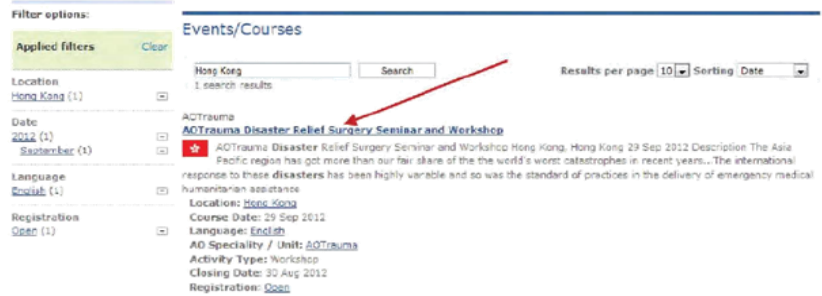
Filter options:

Applied filters Clear

Location
Hong Kong (1)

Date
2012 (1)
September (1)

Language
English (1)

Registration
Open (1)

Events/Courses

Hong Kong Search
1 search results

Results per page 10 Sorting Date

AOTrauma
AOTrauma Disaster Relief Surgery Seminar and Workshop

AOTrauma Disaster Relief Surgery Seminar and Workshop Hong Kong, Hong Kong 29 Sep 2012 Description The Asia Pacific region has got more than our fair share of the the world's worst catastrophes in recent years.. The international response to these disasters has been highly variable and so was the standard of practices in the delivery of emergency medical humanitarian assistance

Location: Hong Kong
Course Date: 29 Sep 2012
Language: English
AO Speciality / Unit: AOTrauma
Activity Type: Workshop
Closing Date: 30 Aug 2012
Registration: Open